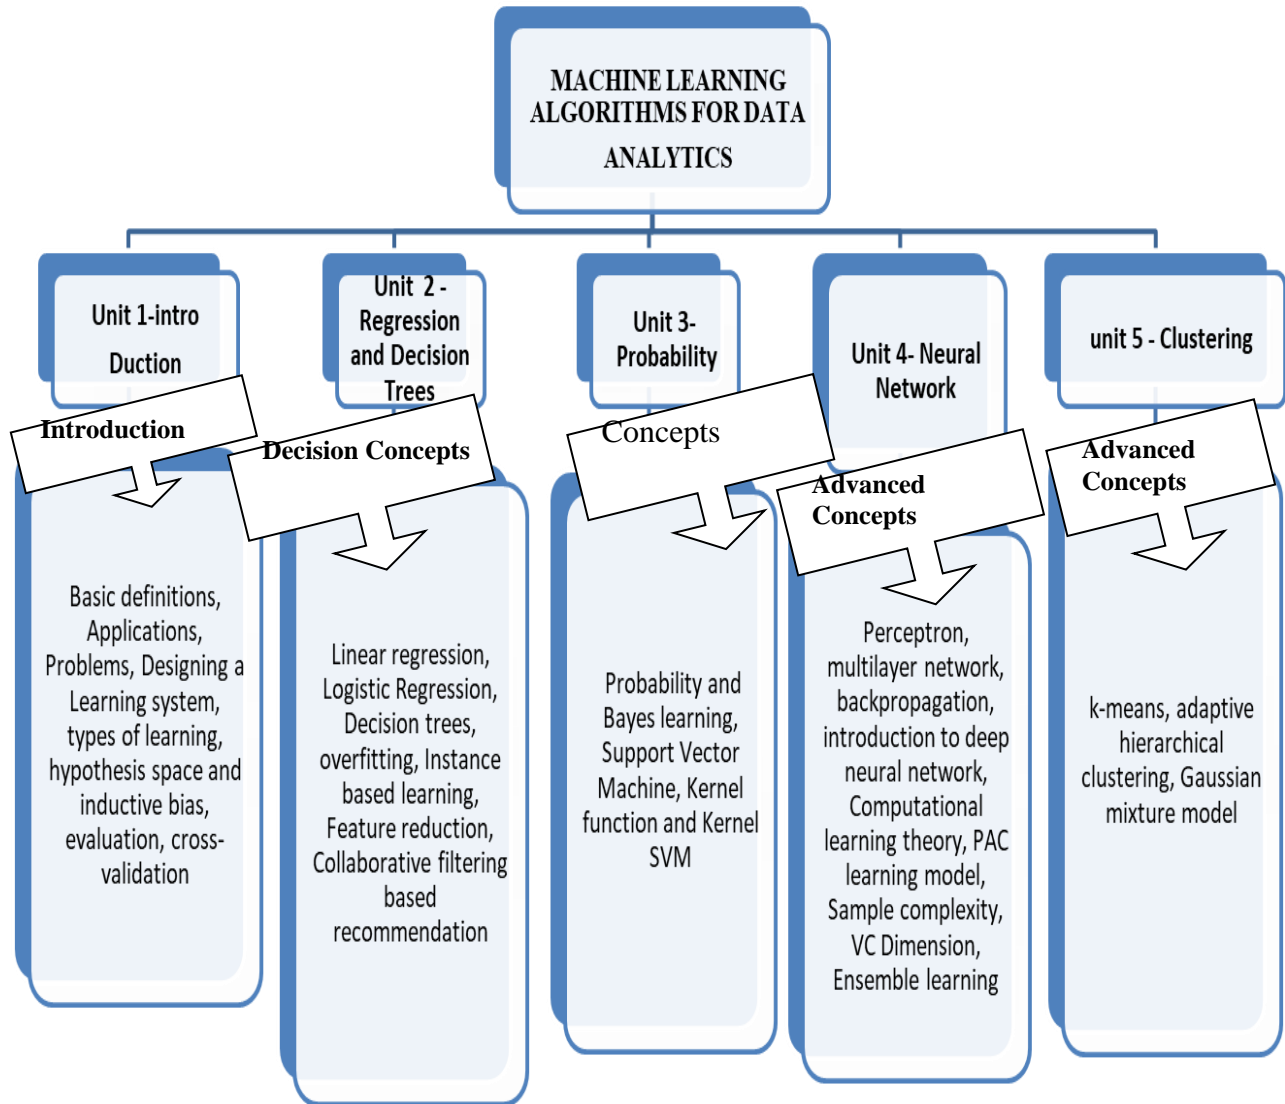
MACHINE LEARNING ALGORITHMS FOR DATA ANALYTICS

Unit 1-intro Duction

Introduction

Basic definitions, Applications, Problems, Designing a Learning system, types of learning, hypothesis space and inductive bias, evaluation, cross-validation

Unit 2 - Regression and Decision Trees

Decision Concepts

Linear regression, Logistic Regression, Decision trees, overfitting, Instance based learning, Feature reduction, Collaborative filtering based recommendation

Unit 3- Probability

Concepts

Probability and Bayes learning, Support Vector Machine, Kernel function and Kernel SVM

Unit 4- Neural Network

Advanced Concepts

Perceptron, multilayer network, backpropagation, introduction to deep neural network, Computational learning theory, PAC learning model, Sample complexity, VC Dimension, Ensemble learning

unit 5 - Clustering

Advanced Concepts

k-means, adaptive hierarchical clustering, Gaussian mixture model